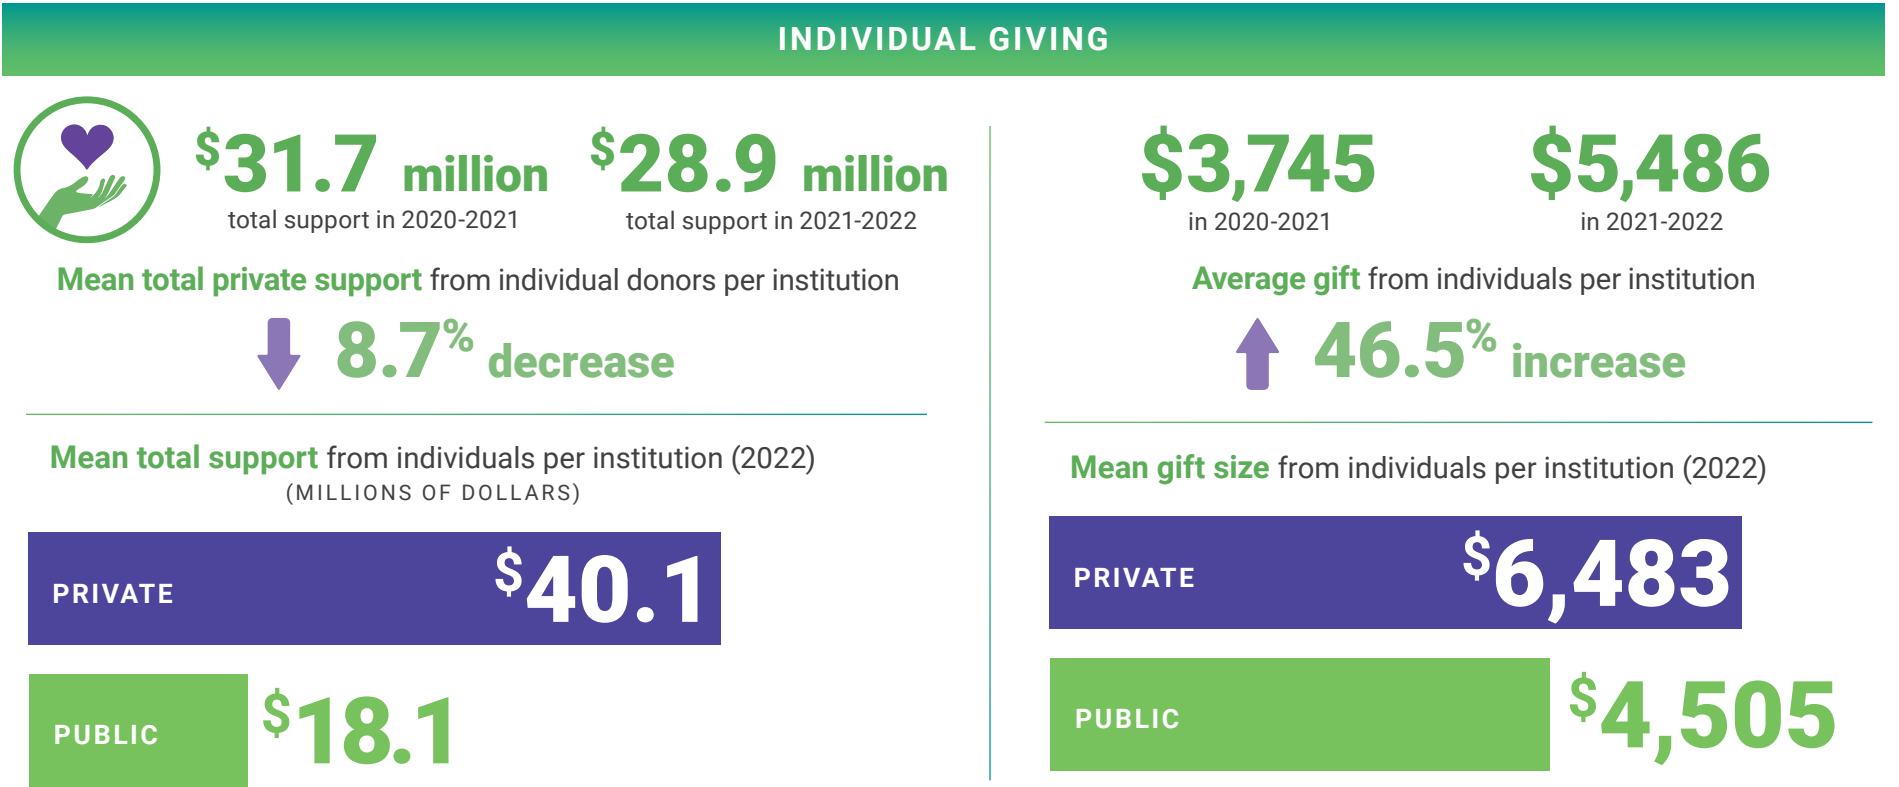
INDIVIDUAL GIVING

$31.7 million
total support in 2020-2021

$28.9 million
total support in 2021-2022

Mean total private support from individual donors per institution

8.7% decrease

$3,745
in 2020-2021

$5,486
in 2021-2022

Average gift from individuals per institution

46.5% increase

Mean total support from individuals per institution (2022)
(MILLIONS OF DOLLARS)

PRIVATE $40.1

PUBLIC $18.1

Mean gift size from individuals per institution (2022)

PRIVATE $6,483

PUBLIC $4,505